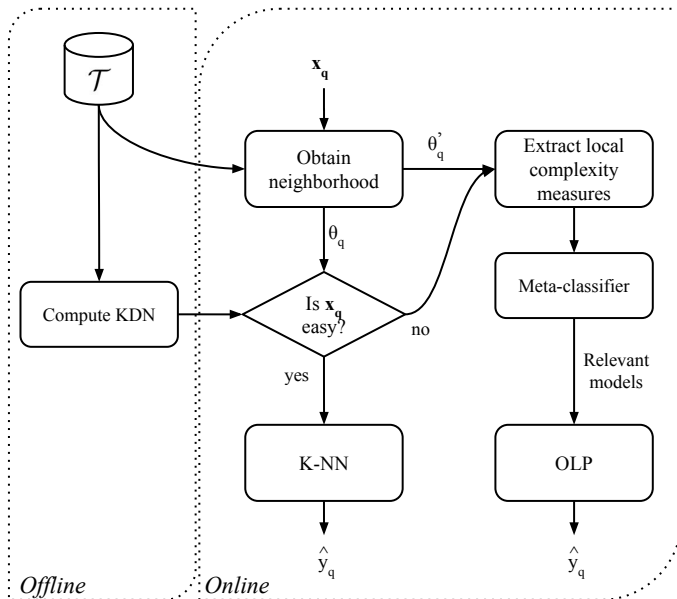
$\mathcal{T}$

$\mathbf{x_q}$

Obtain neighborhood

$\theta'_q$

Extract local complexity measures

$\theta_q$

Compute KDN

Is $\mathbf{x_q}$ easy?

no

yes

Meta-classifier

Relevant models

K-NN

OLP

$\hat{y}_q$

$\hat{y}_q$

*Offline*

*Online*